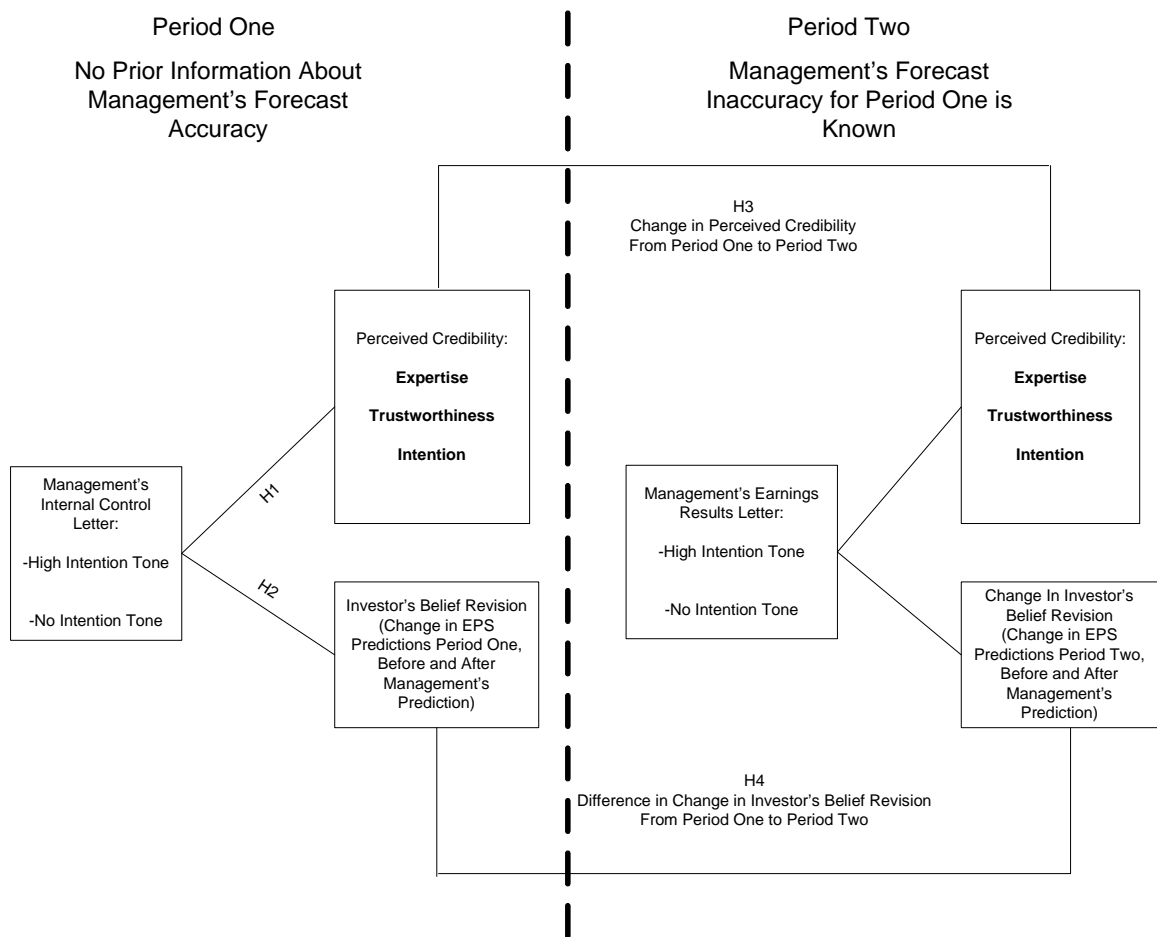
Period One

No Prior Information About Management's Forecast Accuracy

Period Two

Management's Forecast Inaccuracy for Period One is Known

H3
Change in Perceived Credibility From Period One to Period Two

Perceived Credibility:

**Expertise**

**Trustworthiness**

**Intention**

Perceived Credibility:

**Expertise**

**Trustworthiness**

**Intention**

Management's Internal Control Letter:

-High Intention Tone

-No Intention Tone

H1

H2

Investor's Belief Revision (Change in EPS Predictions Period One, Before and After Management's Prediction)

Management's Earnings Results Letter:

-High Intention Tone

-No Intention Tone

Change In Investor's Belief Revision (Change in EPS Predictions Period Two, Before and After Management's Prediction)

H4
Difference in Change in Investor's Belief Revision From Period One to Period Two